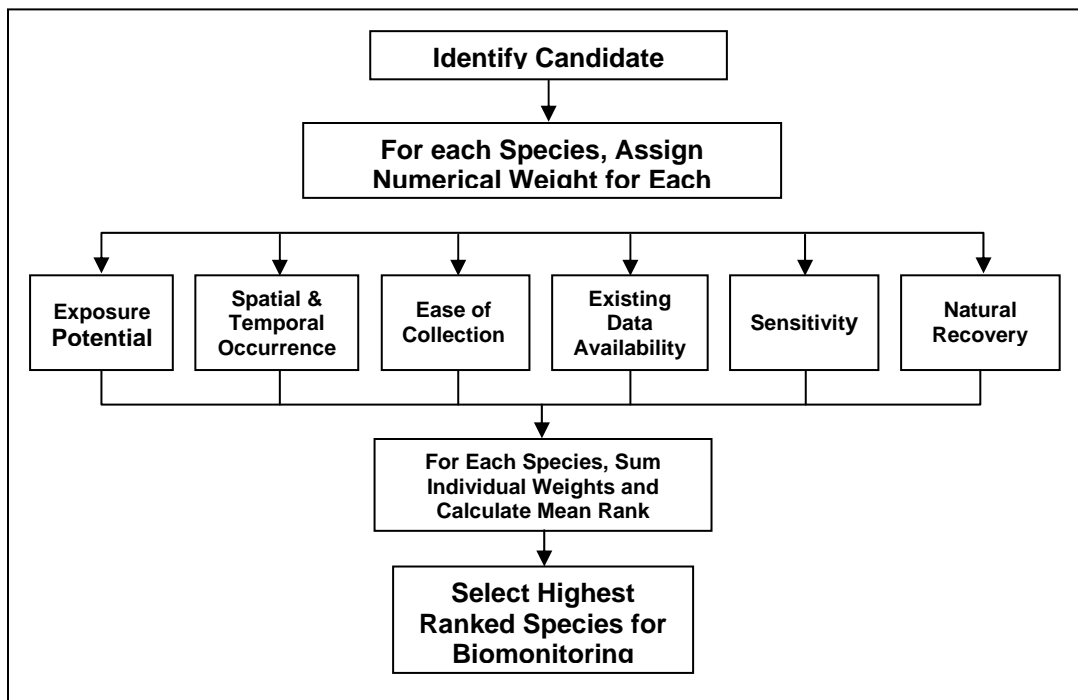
Identify Candidate

For each Species, Assign Numerical Weight for Each

Exposure Potential

Spatial & Temporal Occurrence

Ease of Collection

Existing Data Availability

Sensitivity

Natural Recovery

For Each Species, Sum Individual Weights and Calculate Mean Rank

Select Highest Ranked Species for Biomonitoring